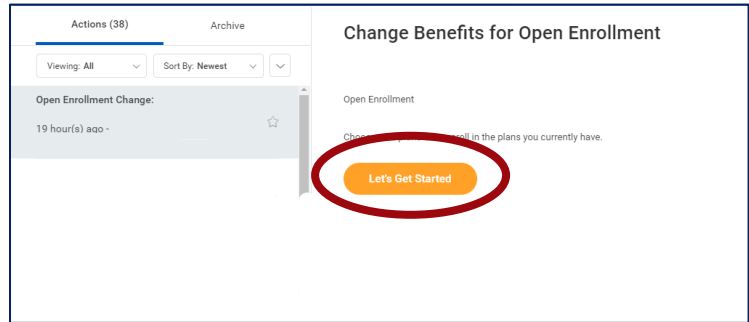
Actions (38)

Archive

Viewing: All

Sort By: Newest

Open Enrollment Change:

19 hour(s) ago -

Change Benefits for Open Enrollment

Open Enrollment

Choo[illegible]roll in the plans you currently have.

Let's Get Started